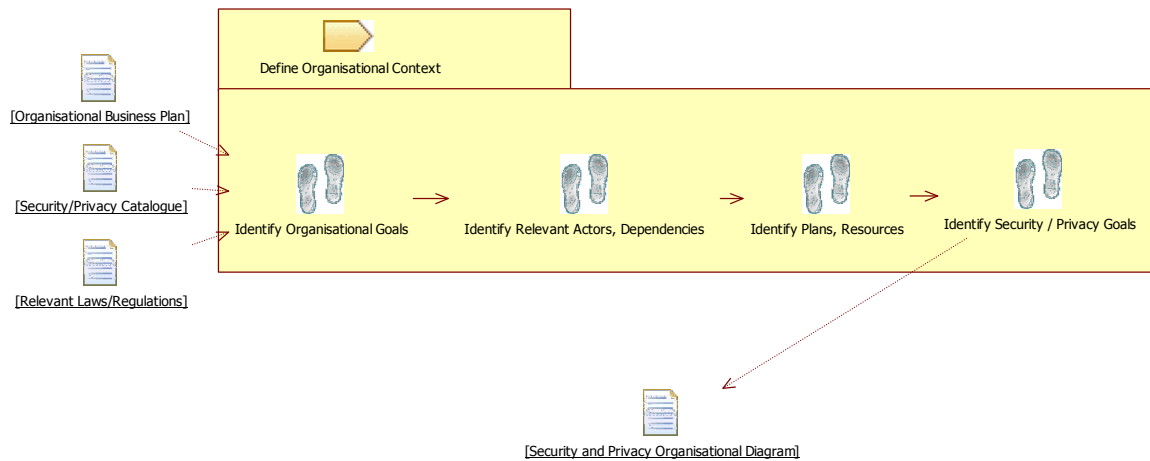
Define Organisational Context

[Organisational Business Plan]

[Security/Privacy Catalogue]

[Relevant Laws/Regulations]

Identify Organisational Goals

Identify Relevant Actors, Dependencies

Identify Plans, Resources

Identify Security / Privacy Goals

[Security and Privacy Organisational Diagram]